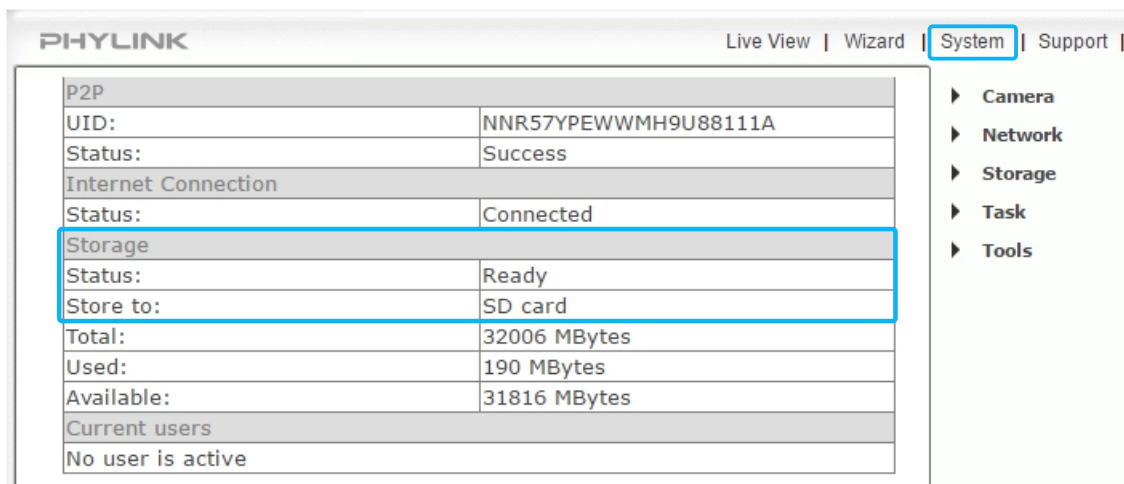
PHYLINK

Live View | Wizard | System | Support |

| P2P | |
|---|---|
| UID: | NNR57YPEWWMH9U88111A |
| Status: | Success |
| Internet Connection | |
| Status: | Connected |
| Storage | |
| Status: | Ready |
| Store to: | SD card |
| Total: | 32006 MBytes |
| Used: | 190 MBytes |
| Available: | 31816 MBytes |
| Current users | |
| No user is active | |

Camera
Network
Storage
Task
Tools